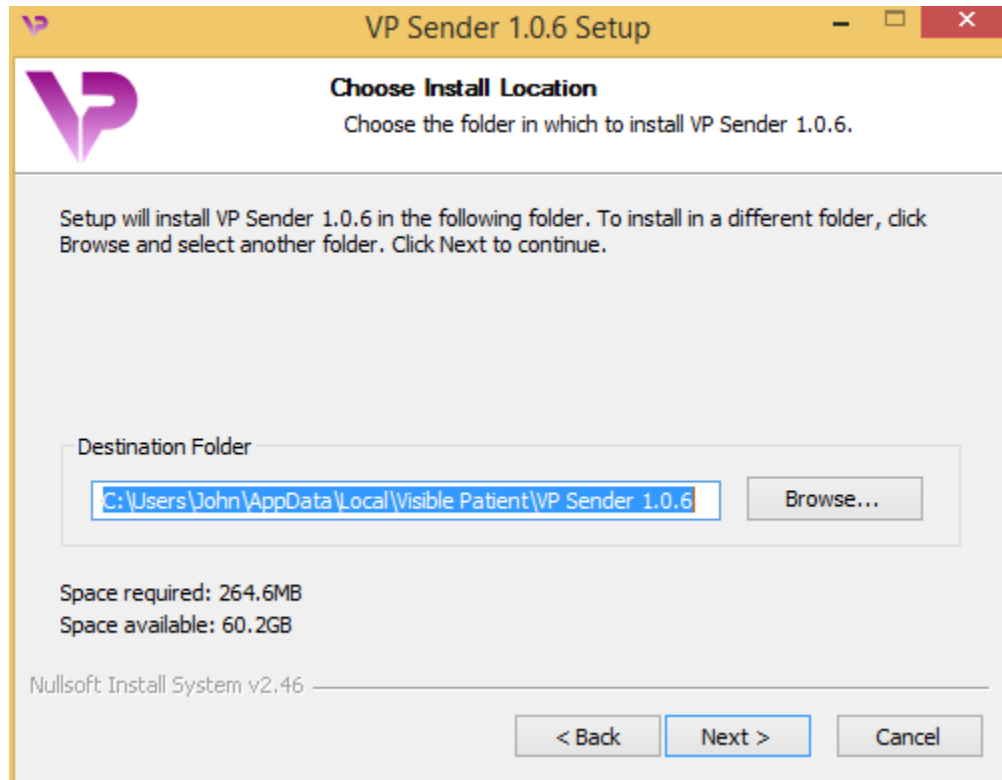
VP Sender 1.0.6 Setup

Choose Install Location
Choose the folder in which to install VP Sender 1.0.6.

Setup will install VP Sender 1.0.6 in the following folder. To install in a different folder, click Browse and select another folder. Click Next to continue.

Destination Folder
C:\Users\John\AppData\Local\Visible Patient\VP Sender 1.0.6
Browse...

Space required: 264.6MB
Space available: 60.2GB

Nullsoft Install System v2.46

< Back
Next >
Cancel